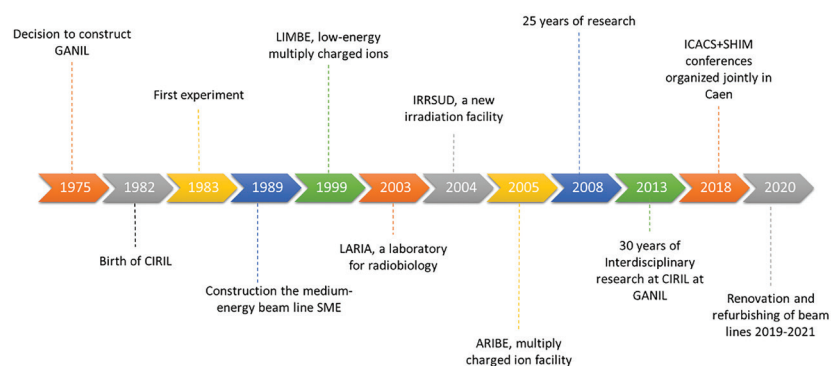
Decision to construct GANIL

LIMBE, low-energy multiply charged ions

25 years of research

ICACS+SHIM conferences organized jointly in Caen

First experiment

IRRSUD, a new irradiation facility

1975

1982

1983

1989

1999

2003

2004

2005

2008

2013

2018

2020

Birth of CIRIL

LARIA, a laboratory for radiobiology

30 years of Interdisciplinary research at CIRIL at GANIL

Construction the medium-energy beam line SME

Renovation and refurbishing of beam lines 2019-2021

ARIBE, multiply charged ion facility